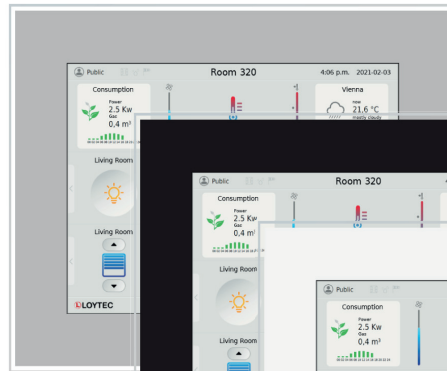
Public
Room 320
4:06 p.m. 2021-02-03
Consumption
Power
2.5 Kw
Gas
0,4 m³
Vienna
now
21.6 °C
mostly cloudy
Living Room
Living Room
LOYTEC

Public
Room 320
Consumption
Power
2.5 Kw
Gas
0,4 m³
Living Room
Living Room

Public
Consumption
Power
2.5 Kw
Gas
0,4 m³